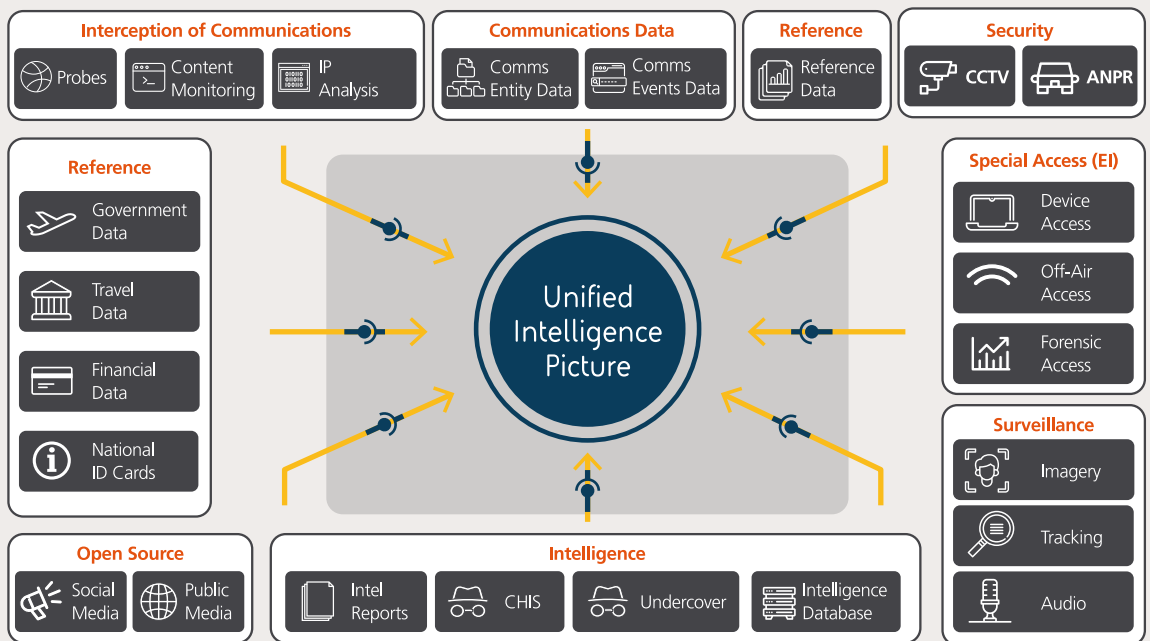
Interception of Communications

Probes

Content Monitoring

IP Analysis

Communications Data

Comms Entity Data

Comms Events Data

Reference

Reference Data

Security

CCTV

ANPR

Reference

Government Data

Travel Data

Financial Data

National ID Cards

Unified Intelligence Picture

Special Access (EI)

Device Access

Off-Air Access

Forensic Access

Surveillance

Imagery

Tracking

Audio

Open Source

Social Media

Public Media

Intelligence

Intel Reports

CHIS

Undercover

Intelligence Database